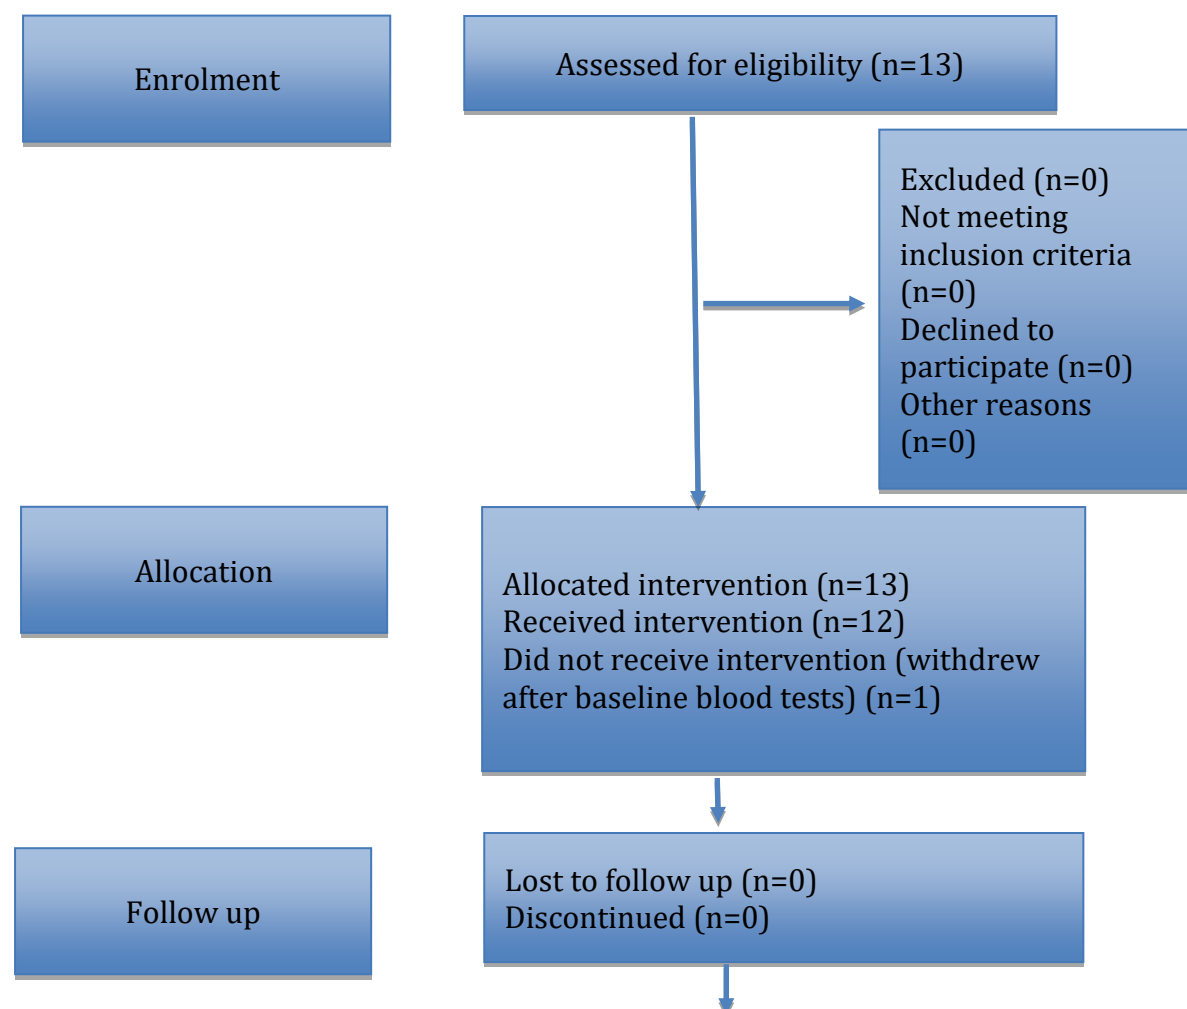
Enrolment

Assessed for eligibility (n=13)

Excluded (n=0)
Not meeting inclusion criteria (n=0)
Declined to participate (n=0)
Other reasons (n=0)

Allocation

Allocated intervention (n=13)
Received intervention (n=12)
Did not receive intervention (withdrew after baseline blood tests) (n=1)

Follow up

Lost to follow up (n=0)
Discontinued (n=0)